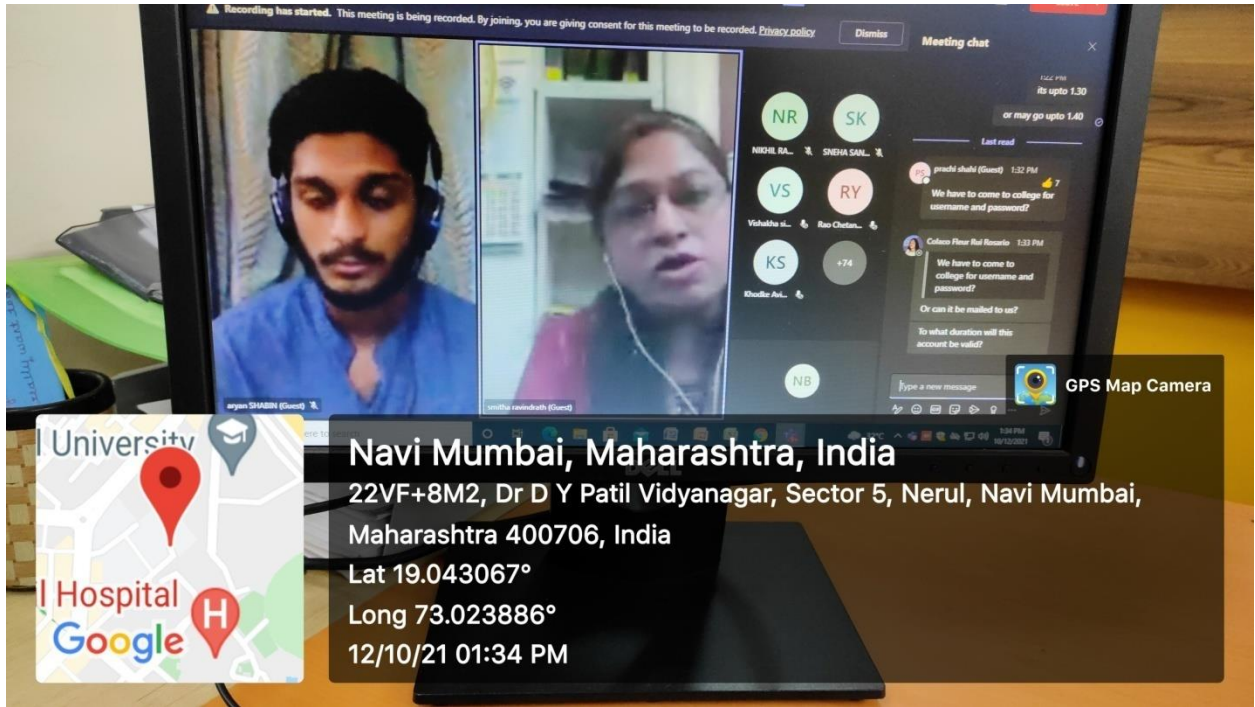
Recording has started. This meeting is being recorded. By joining, you are giving consent for this meeting to be recorded. Privacy policy

Dismiss

Meeting chat

1:22 PM
its upto 1.30

or may go upto 1.40

Last read

NR
NIKHIL RA...

SK
SNEHA SAN...

VS
Vishakha si...

RY
Rao Chetan...

KS
Khodke Avi...

+74

NB

prachi shahi (Guest) 1:32 PM
We have to come to college for username and password?

7

Colaco Fleur Rui Rosario 1:33 PM
We have to come to college for username and password?

Or can it be mailed to us?

To what duration will this account be valid?

Type a new message

aryan SHABIN (Guest)

smitha ravindrath (Guest)

GPS Map Camera

University

Hospital

Google

Navi Mumbai, Maharashtra, India

22VF+8M2, Dr D Y Patil Vidyanagar, Sector 5, Nerul, Navi Mumbai, Maharashtra 400706, India

Lat 19.043067°

Long 73.023886°

12/10/21 01:34 PM